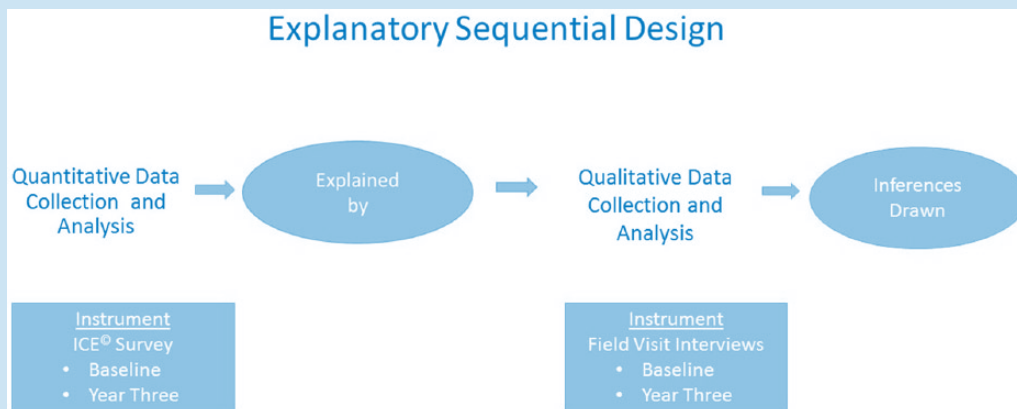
Explanatory Sequential Design

Quantitative Data Collection and Analysis

Explained by

Qualitative Data Collection and Analysis

Inferences Drawn

Instrument
ICE$^{©}$ Survey
• Baseline
• Year Three

Instrument
Field Visit Interviews
• Baseline
• Year Three